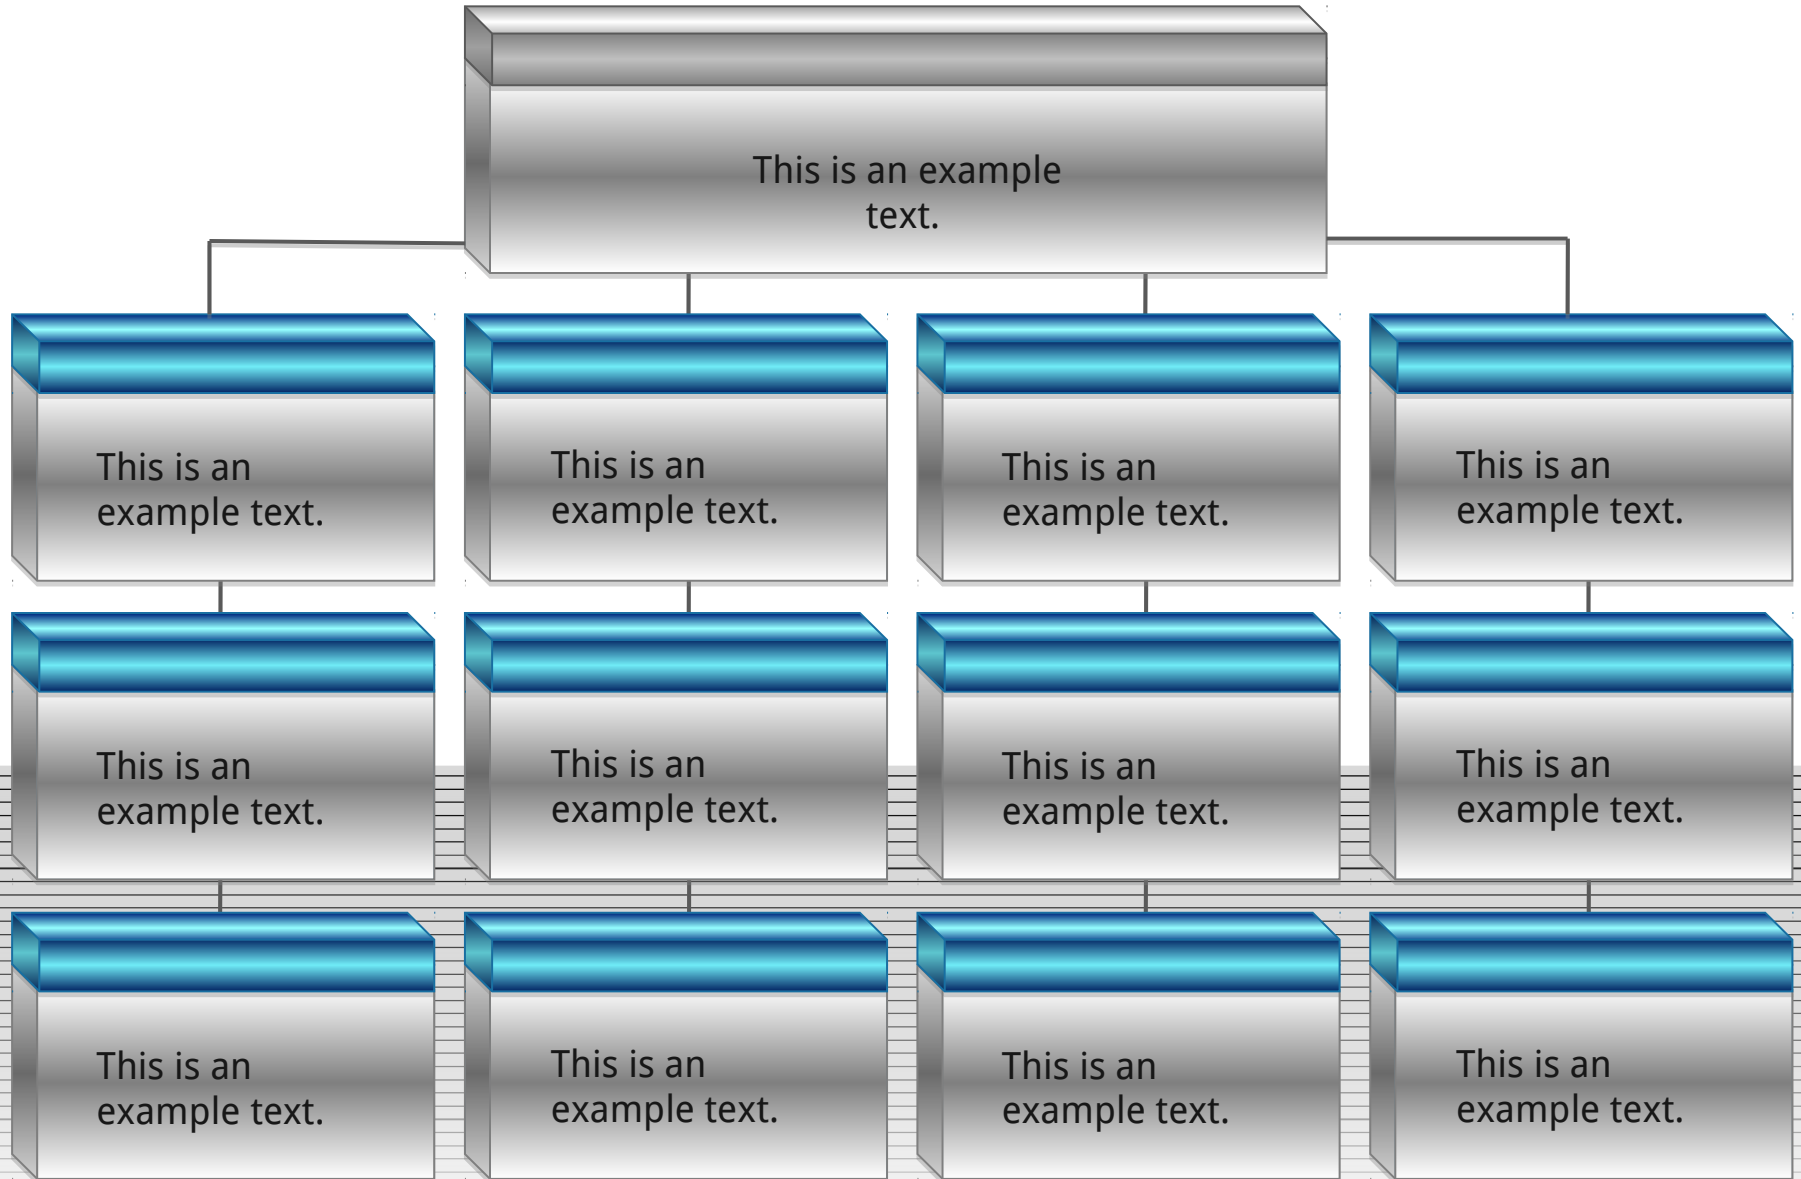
This is an example text.

This is an example text.

This is an example text.

This is an example text.

This is an example text.

This is an example text.

This is an example text.

This is an example text.

This is an example text.

This is an example text.

This is an example text.

This is an example text.

This is an example text.